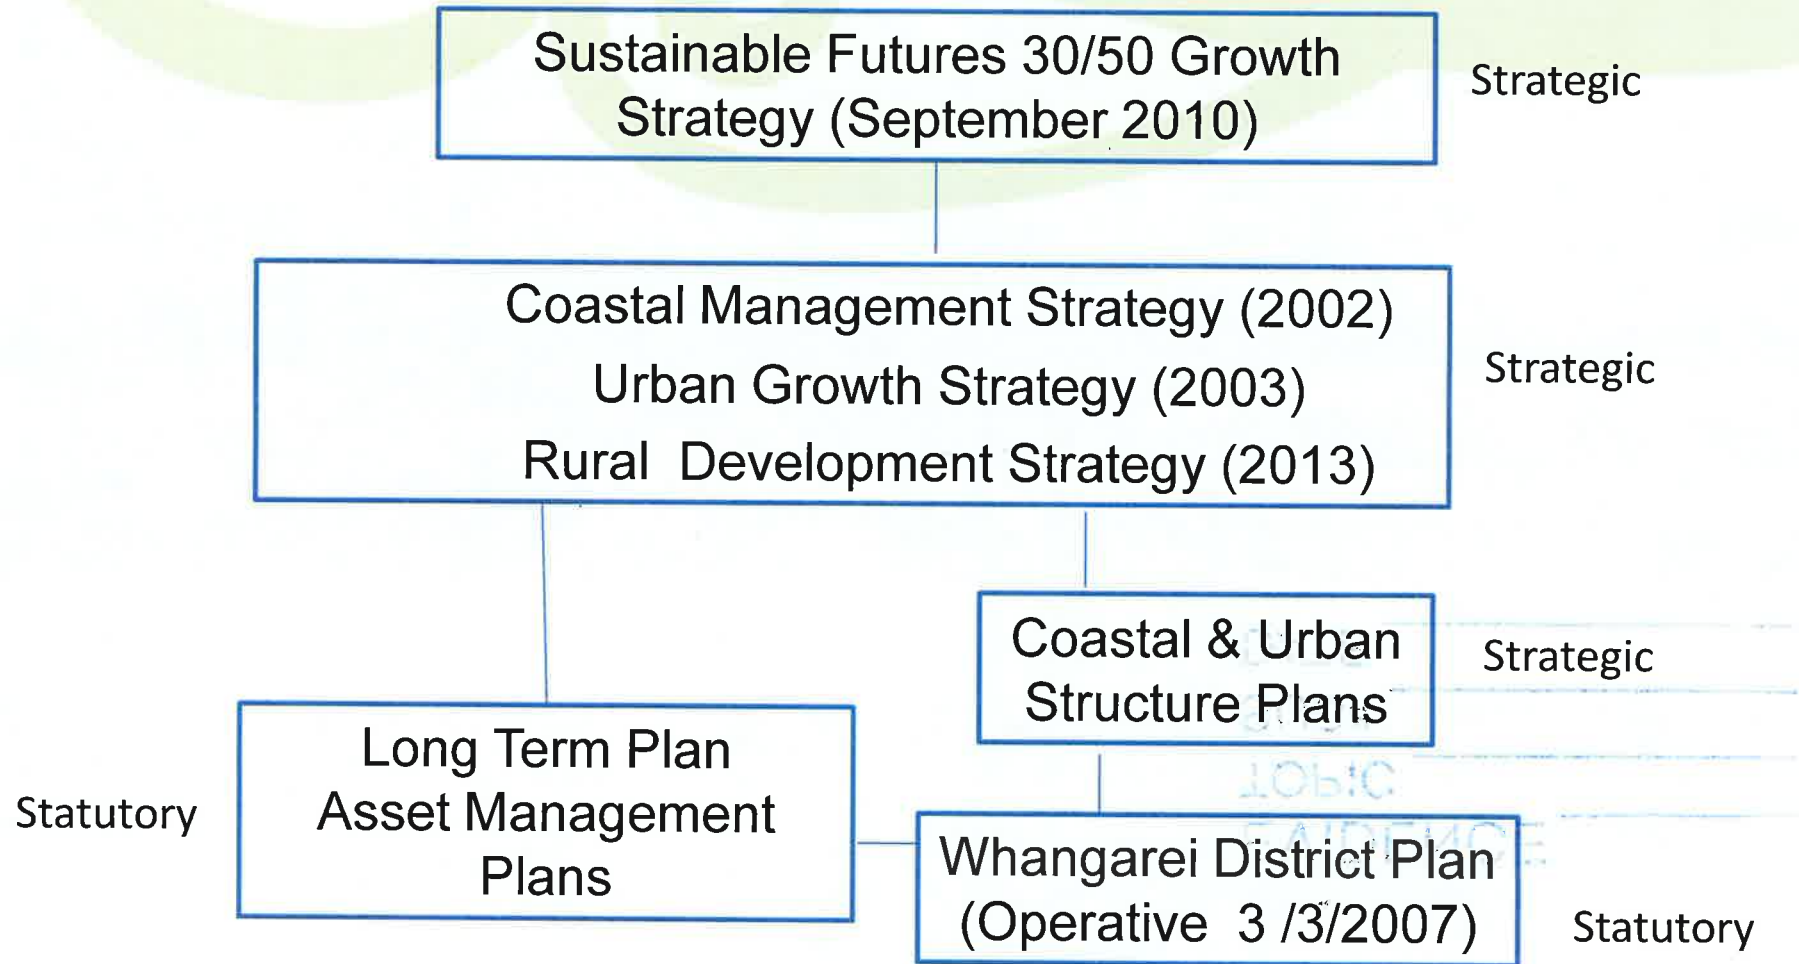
Sustainable Futures 30/50 Growth Strategy (September 2010)

Strategic

Coastal Management Strategy (2002)
Urban Growth Strategy (2003)
Rural Development Strategy (2013)

Strategic

Coastal & Urban Structure Plans

Strategic

Statutory

Long Term Plan
Asset Management Plans

Whangarei District Plan (Operative 3 /3/2007)

Statutory